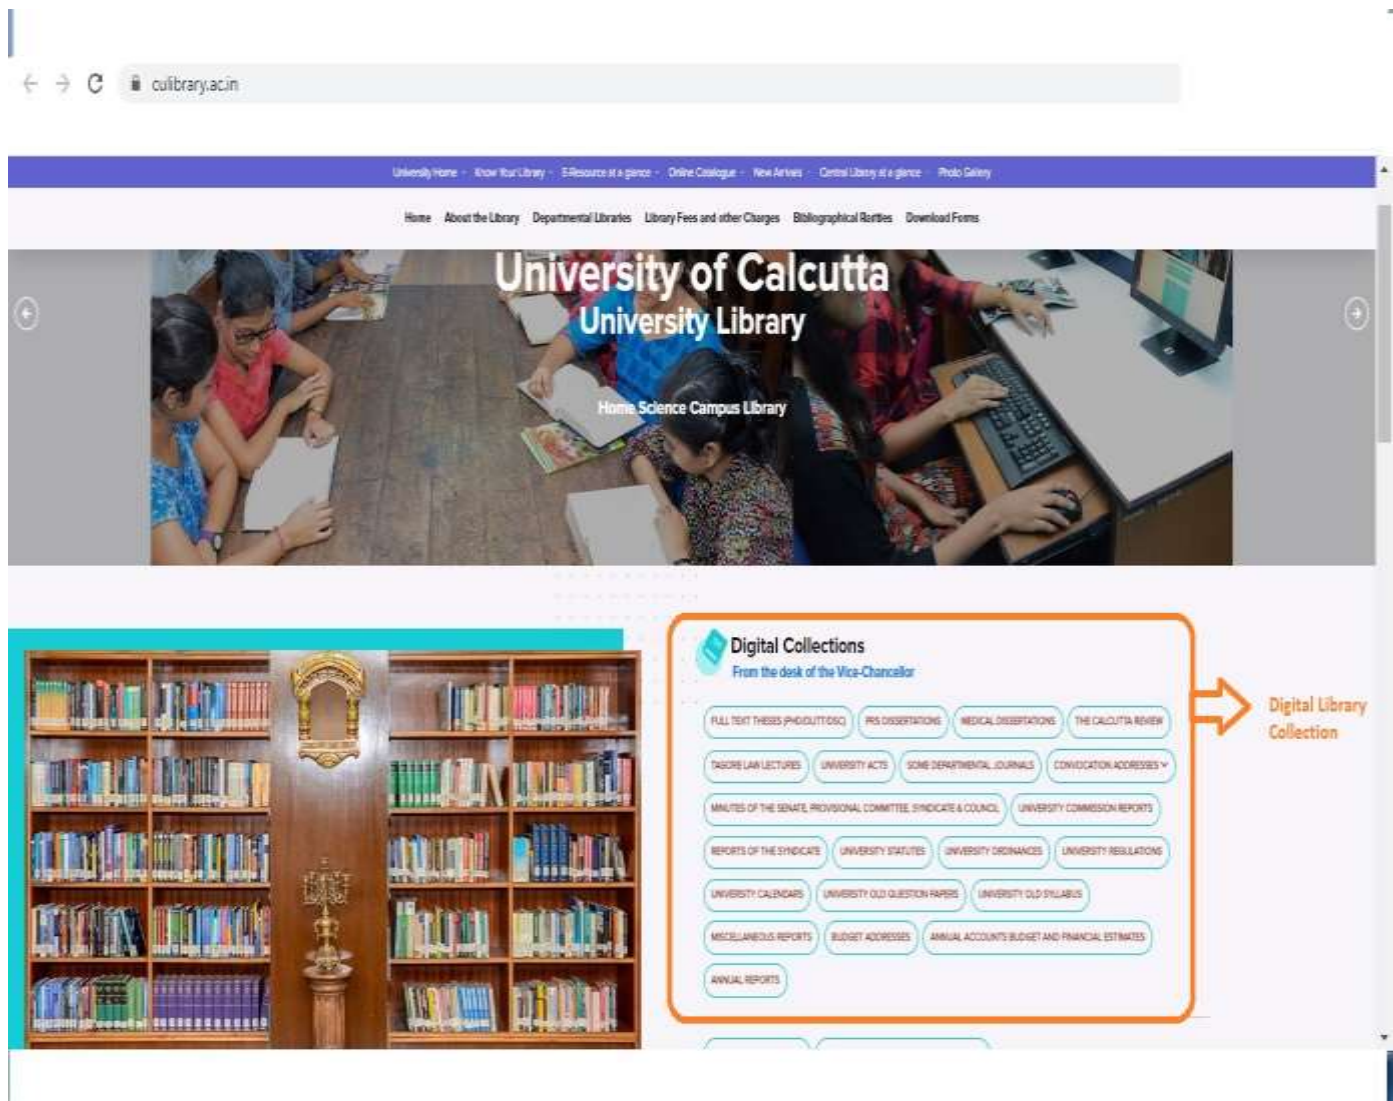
culibrary.ac.in

University Home · Know Your Library · E-Resource at a glance · Online Catalogue · New Arrivals · Central Library at a glance · Photo Gallery

Home About the Library Departmental Libraries Library Fees and other Charges Bibliographical Rarities Download Forms

University of Calcutta
University Library

Home Science Campus Library

Digital Collections
From the desk of the Vice-Chancellor

FULL TEXT THESES (PHD/DLITT/DSC) PRS DISSERTATIONS MEDICAL DISSERTATIONS THE CALCUTTA REVIEW
TAGORE LAW LECTURES UNIVERSITY ACTS SOME DEPARTMENTAL JOURNALS CONVOCATION ADDRESSES
MINUTES OF THE SENATE, PROVISIONAL COMMITTEE, SYNDICATE & COUNCIL UNIVERSITY COMMISSION REPORTS
REPORTS OF THE SYNDICATE UNIVERSITY STATUTES UNIVERSITY ORDINANCES UNIVERSITY REGULATIONS
UNIVERSITY CALENDARS UNIVERSITY OLD QUESTION PAPERS UNIVERSITY OLD SYLLABUS
MISCELLANEOUS REPORTS BUDGET ADDRESSES ANNUAL ACCOUNTS BUDGET AND FINANCIAL ESTIMATES
ANNUAL REPORTS

Digital Library Collection